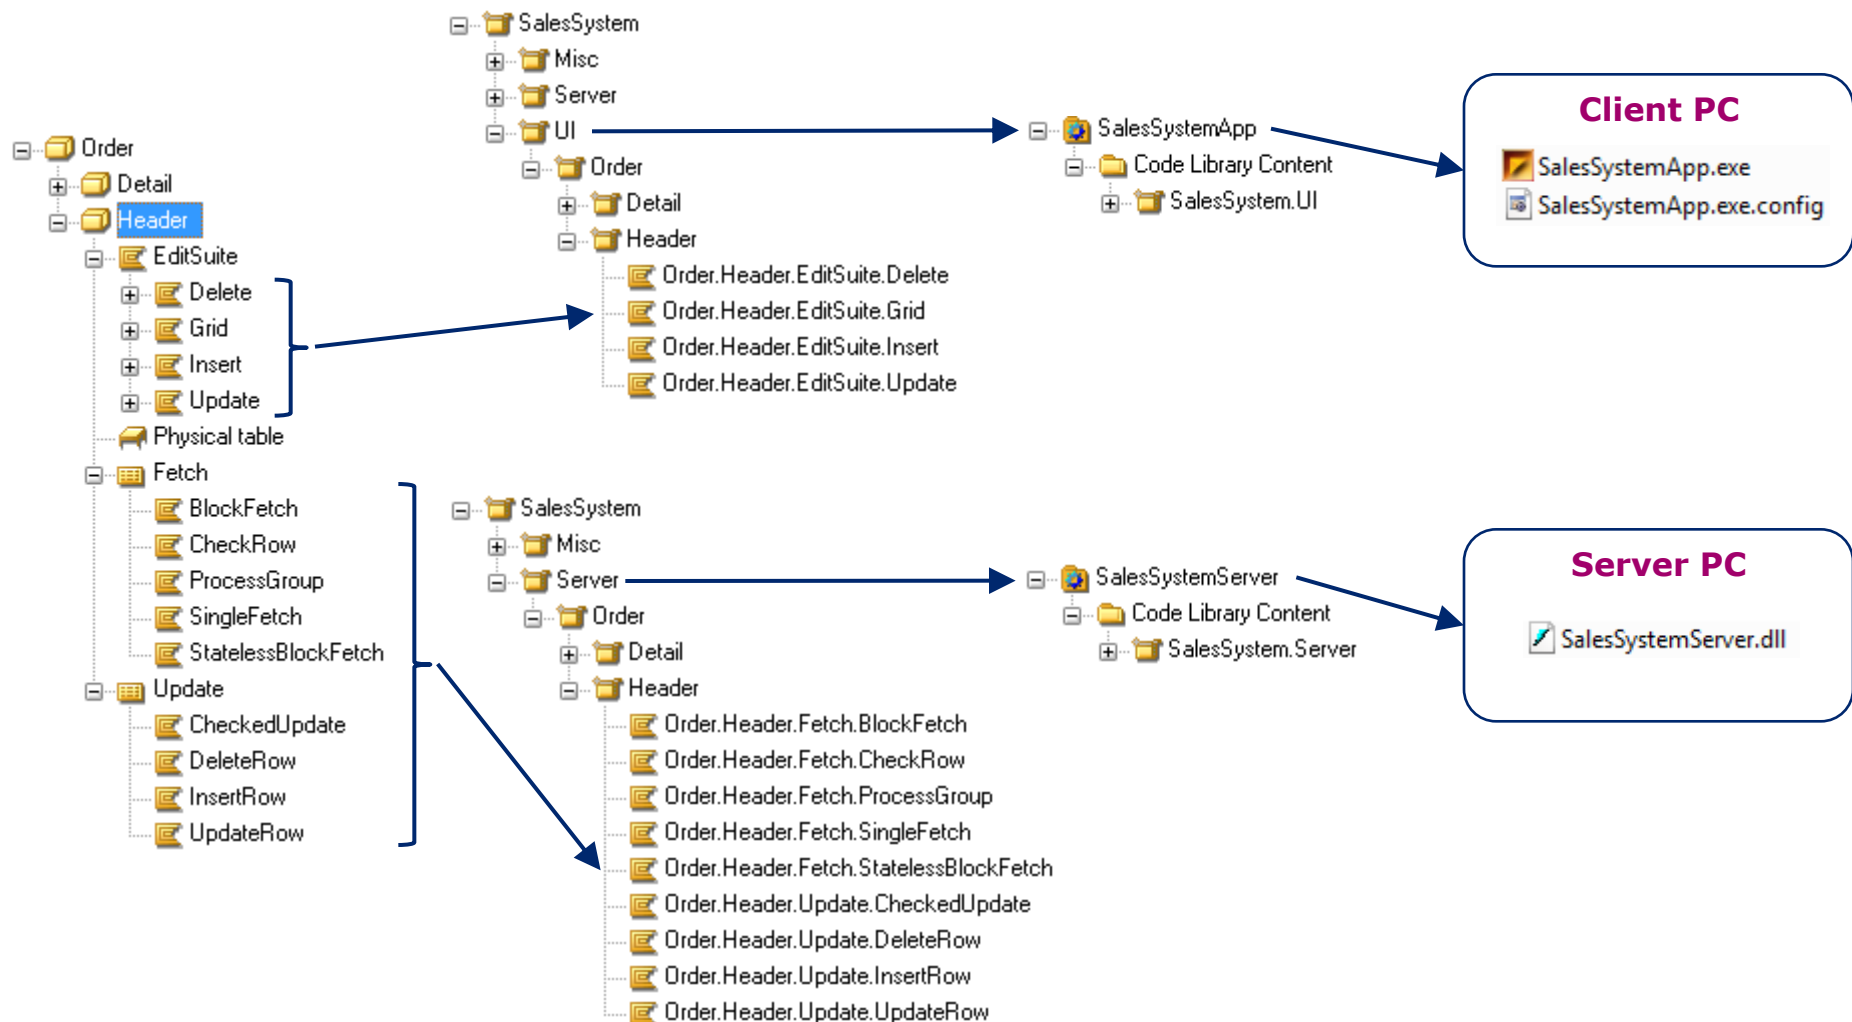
Order
Detail
Header
EditSuite
Delete
Grid
Insert
Update
Physical table
Fetch
BlockFetch
CheckRow
ProcessGroup
SingleFetch
StatelessBlockFetch
Update
CheckedUpdate
DeleteRow
InsertRow
UpdateRow

SalesSystem
Misc
Server
UI
Order
Detail
Header
Order.Header.EditSuite.Delete
Order.Header.EditSuite.Grid
Order.Header.EditSuite.Insert
Order.Header.EditSuite.Update

SalesSystemApp
Code Library Content
SalesSystem.UI

Client PC
SalesSystemApp.exe
SalesSystemApp.exe.config

SalesSystem
Misc
Server
Order
Detail
Header
Order.Header.Fetch.BlockFetch
Order.Header.Fetch.CheckRow
Order.Header.Fetch.ProcessGroup
Order.Header.Fetch.SingleFetch
Order.Header.Fetch.StatelessBlockFetch
Order.Header.Update.CheckedUpdate
Order.Header.Update.DeleteRow
Order.Header.Update.InsertRow
Order.Header.Update.UpdateRow

SalesSystemServer
Code Library Content
SalesSystem.Server

Server PC
SalesSystemServer.dll